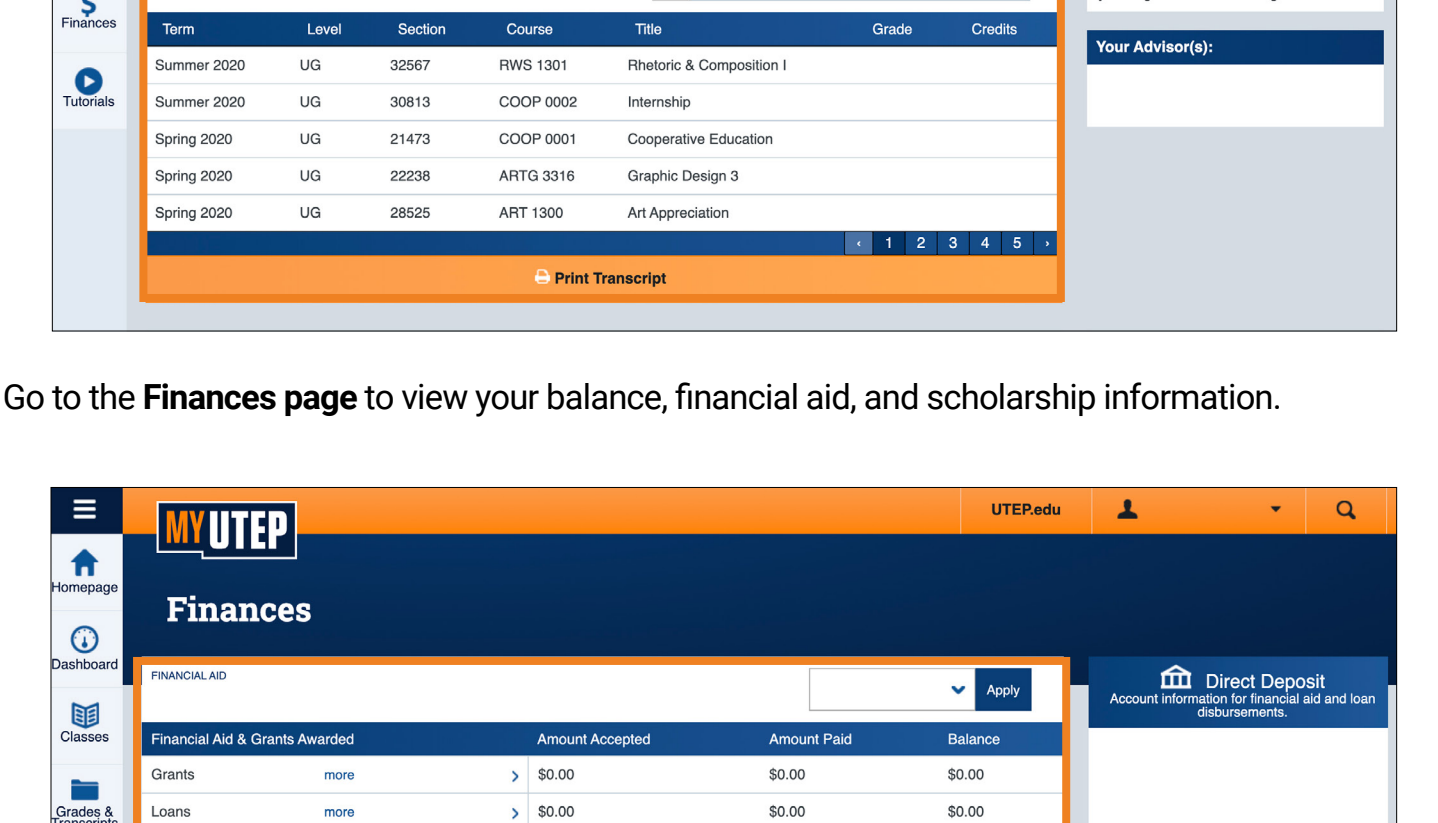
Finances

Tutorials

| Term | Level | Section | Course | Title | Grade | Credits |
|---|---|---|---|---|---|---|
| Summer 2020 | UG | 32567 | RWS 1301 | Rhetoric & Composition I | | |
| Summer 2020 | UG | 30813 | COOP 0002 | Internship | | |
| Spring 2020 | UG | 21473 | COOP 0001 | Cooperative Education | | |
| Spring 2020 | UG | 22238 | ARTG 3316 | Graphic Design 3 | | |
| Spring 2020 | UG | 28525 | ART 1300 | Art Appreciation | | |

‹ 1 2 3 4 5 ›

Print Transcript

Your Advisor(s):

Go to the **Finances page** to view your balance, financial aid, and scholarship information.

MY UTEP

UTEP.edu

Homepage

Finances

Dashboard

Classes

Grades & Transcripts

FINANCIAL AID

Apply

| Financial Aid & Grants Awarded | | Amount Accepted | Amount Paid | Balance |
|---|---|---|---|---|
| Grants | more › | $0.00 | $0.00 | $0.00 |
| Loans | more › | $0.00 | $0.00 | $0.00 |

Direct Deposit
Account information for financial aid and loan disbursements.